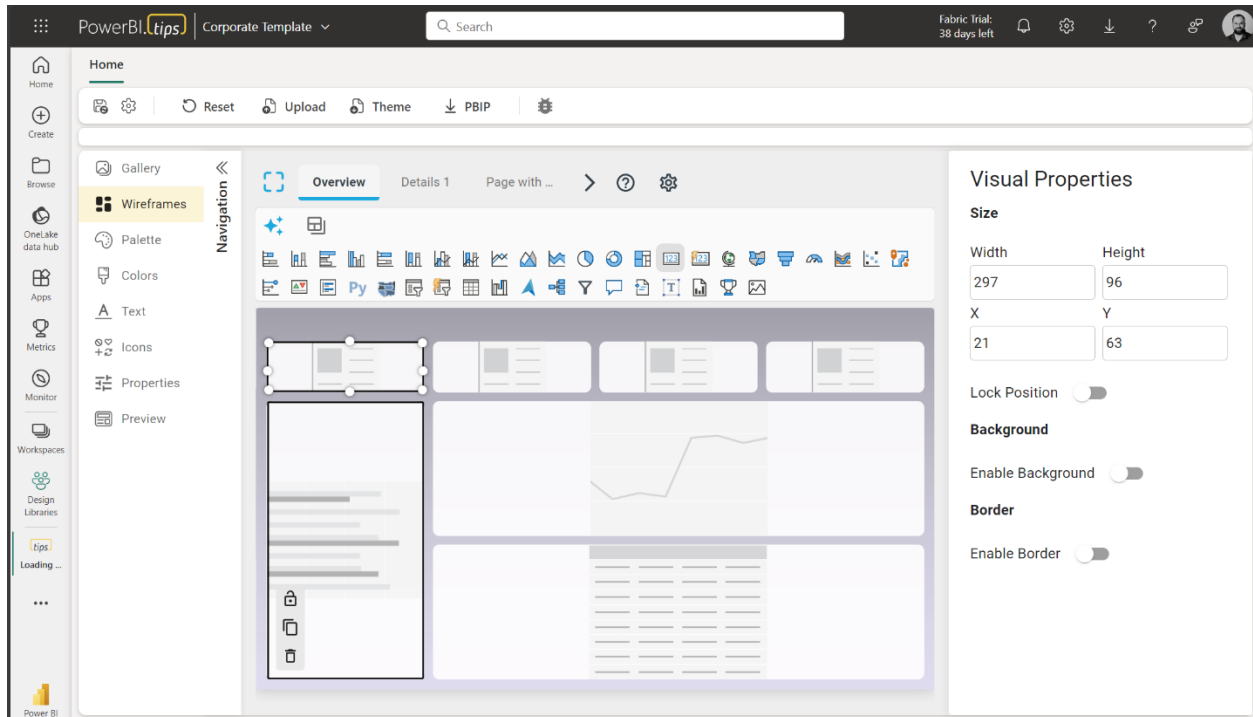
PowerBI.tips | Corporate Template

Search

Fabric Trial: 38 days left

Home
Create
Browse
OneLake data hub
Apps
Metrics
Monitor
Workspaces
Design Libraries
tips
Loading ...
...
Power BI

Home

Reset
Upload
Theme
PBIP

Gallery
Wireframes
Palette
Colors
Text
Icons
Properties
Preview

Navigation

Overview
Details 1
Page with ...

Py

Visual Properties

Size

Width
297
Height
96
X
21
Y
63

Lock Position

Background

Enable Background

Border

Enable Border